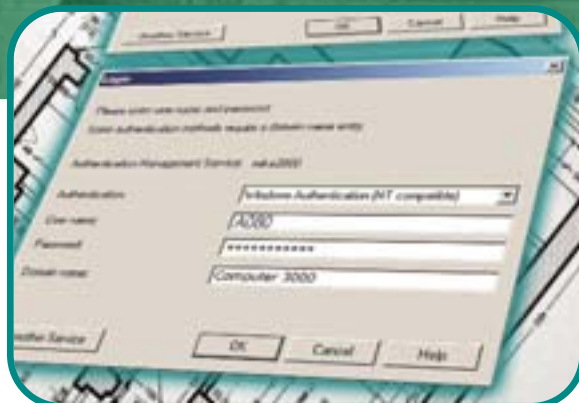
Another Service

OK

Cancel

Help

Logon

Please enter user name and password.

Some authentication methods require a domain name entry.

Authentication Management Service: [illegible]

Authentication

Windows Authentication (NT compatible)

User name:

ADSO

Password:

************

Domain name:

Computer 3000

Another Service

OK

Cancel

Help